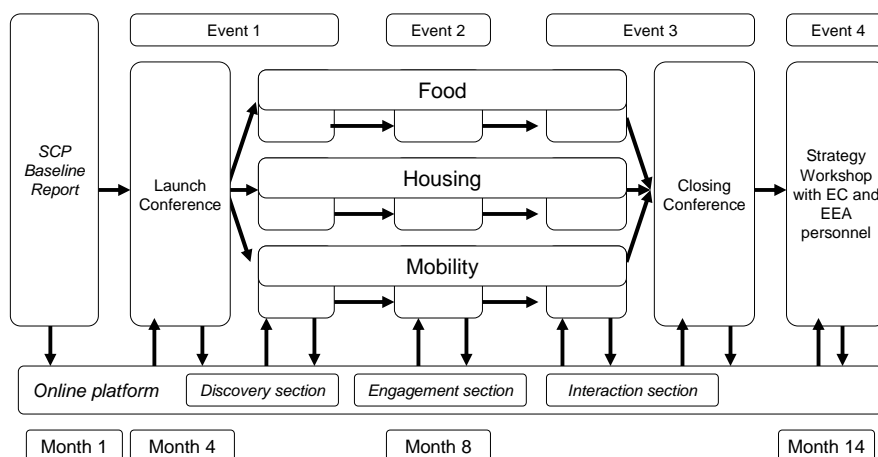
Event 1

Event 2

Event 3

Event 4

SCP Baseline Report

Launch Conference

Food

Housing

Mobility

Closing Conference

Strategy Workshop with EC and EEA personnel

Online platform

Discovery section

Engagement section

Interaction section

Month 1

Month 4

Month 8

Month 14